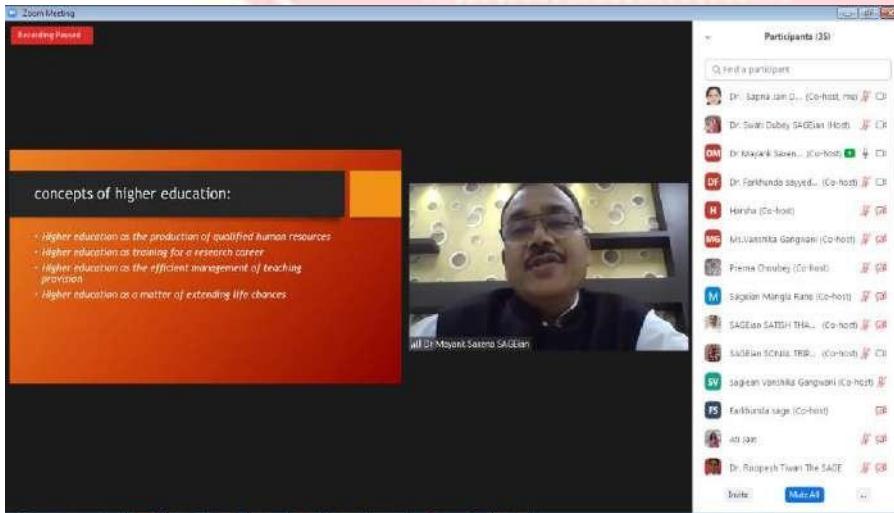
Zoom Meeting

Recording Paused

concepts of higher education:

- Higher education as the production of qualified human resources
- Higher education as training for a research career
- Higher education as the efficient management of teaching provision
- Higher education as a matter of extending life chances

Dr Mayank Saxena SAGEian

Participants (35)

Find a participant

Dr. Sapna Jain D... (Co-host, me)

Dr. Swati Dubey SAGEian (Host)

DM Dr Mayank Saxen... (Co-host)

DF Dr. Farkhunda sayyed... (Co-host)

H Harsha (Co-host)

MG Ms.Vanshika Gangwani (Co-host)

Prerna Choubey (Co-host)

M Sageian Mangla Rane (Co-host)

SAGEian SATISH THA... (Co-host)

SAGEian SONAL TRIP... (Co-host)

SV sageian Vanshika Gangwani (Co-host)

FS Farkhunda sage (Co-host)

Ati Jain

Dr. Roopesh Tiwari The SAGE

Invite Mute All ...